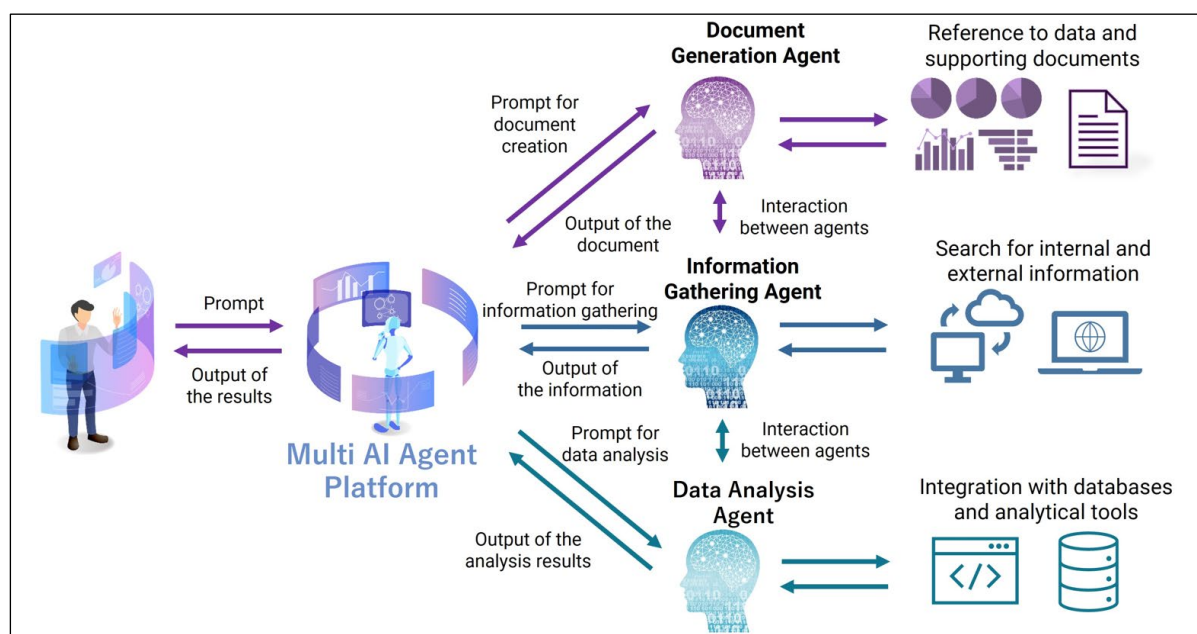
Document Generation Agent

Reference to data and supporting documents

Prompt for document creation

Output of the document

Interaction between agents

Information Gathering Agent

Search for internal and external information

Prompt

Output of the results

Prompt for information gathering

Output of the information

Multi AI Agent Platform

Prompt for data analysis

Interaction between agents

Data Analysis Agent

Integration with databases and analytical tools

Output of the analysis results